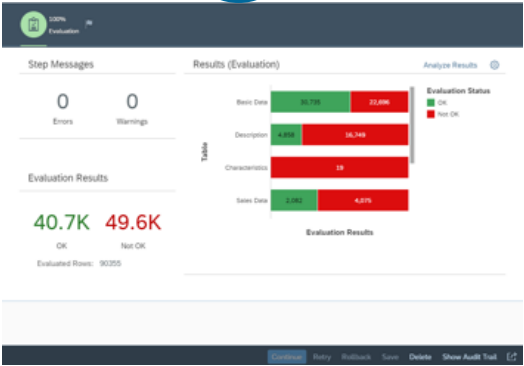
100%
Evaluation

Step Messages

0
Errors

0
Warnings

Evaluation Results

40.7K
OK

49.6K
Not OK

Evaluated Rows: 90355

Results (Evaluation)

Analyze Results

Table

Basic Data
30,735
22,896

Description
4,858
16,749

Characteristics
19

Sales Data
2,082
4,075

Evaluation Results

Evaluation Status
OK
Not OK

Continue Retry Rollback Save Delete Show Audit Trail